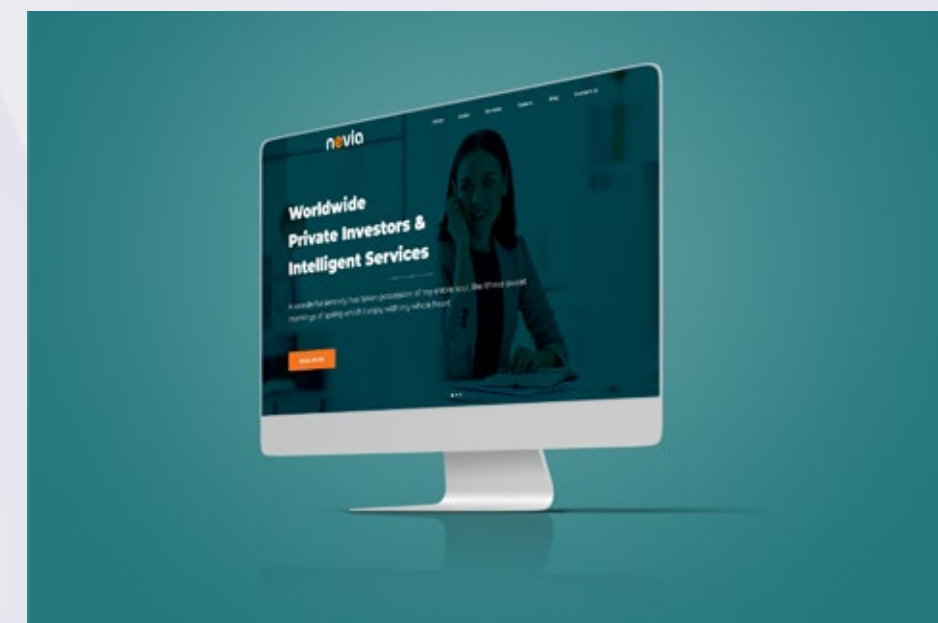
nevia

Home About Services Careers Blog Contact Us

Worldwide
Private Investors &
Intelligent Services

A wonderful serenity has taken possession of my entire soul, like these sweet mornings of spring which I enjoy with my whole heart.

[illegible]